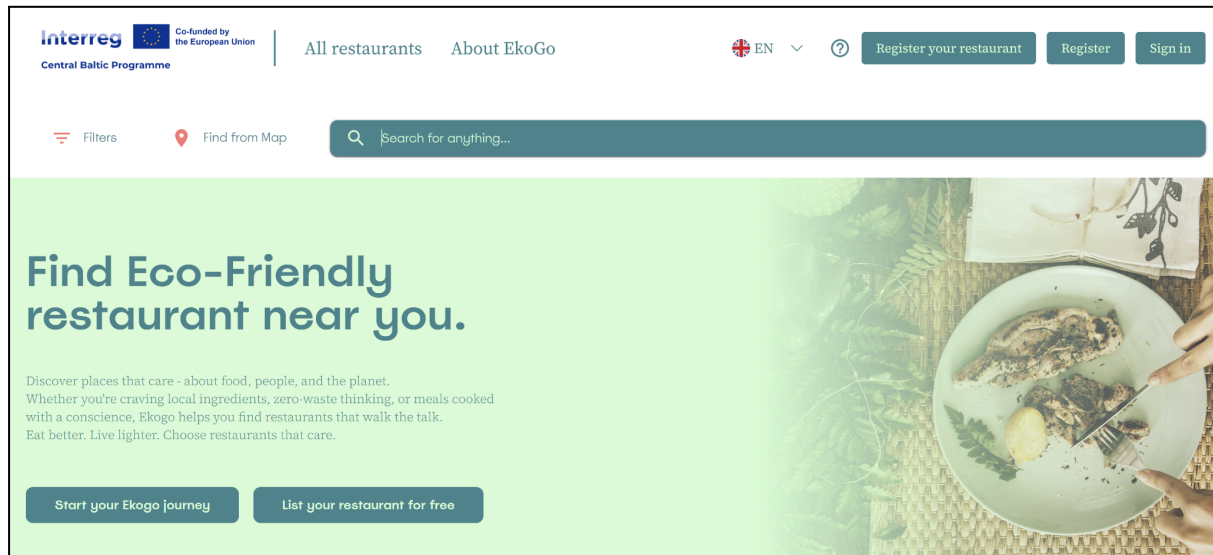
Interreg Co-funded by the European Union
Central Baltic Programme

All restaurants About EkoGo

EN Register your restaurant Register Sign in

Filters Find from Map Search for anything...

Find Eco-Friendly restaurant near you.

Discover places that care - about food, people, and the planet.
Whether you're craving local ingredients, zero-waste thinking, or meals cooked with a conscience, Ekogo helps you find restaurants that walk the talk.
Eat better. Live lighter. Choose restaurants that care.

Start your Ekogo journey List your restaurant for free